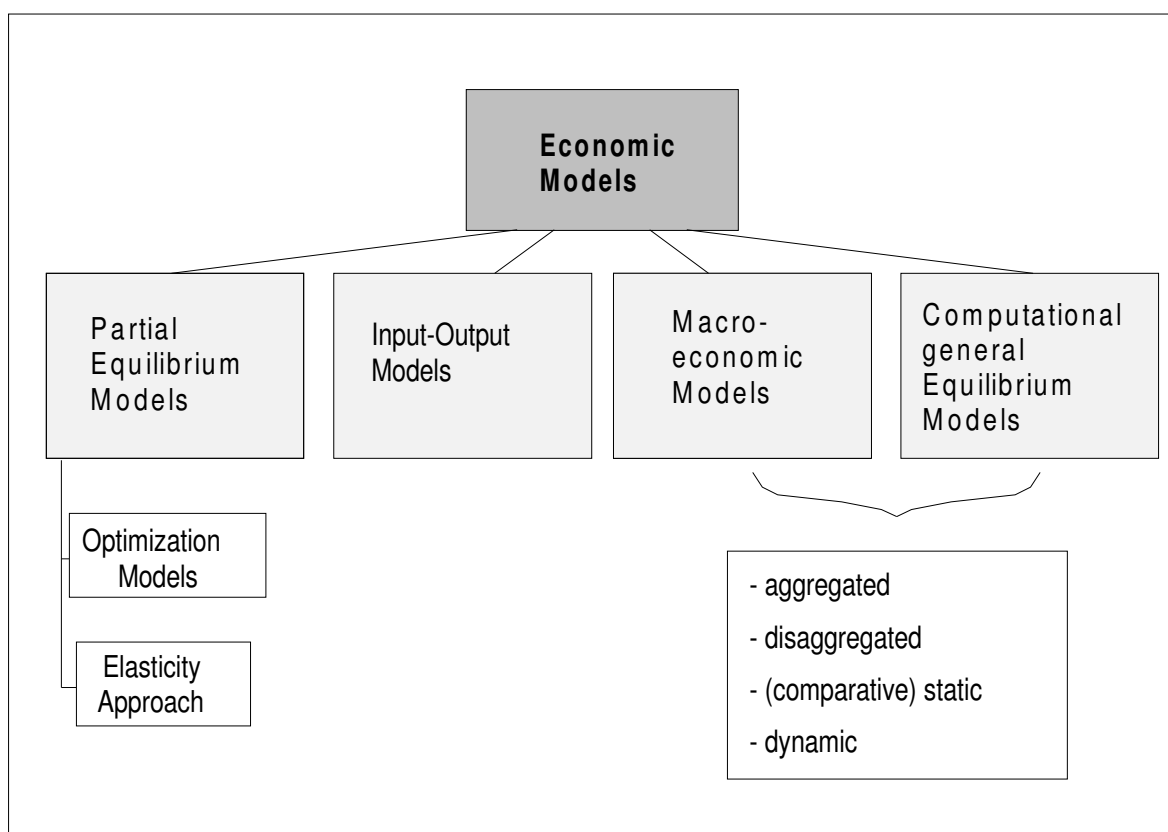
Economic Models

Partial Equilibrium Models

Input-Output Models

Macro-economic Models

Computational general Equilibrium Models

Optimization Models

Elasticity Approach

- aggregated
- disaggregated
- (comparative) static
- dynamic